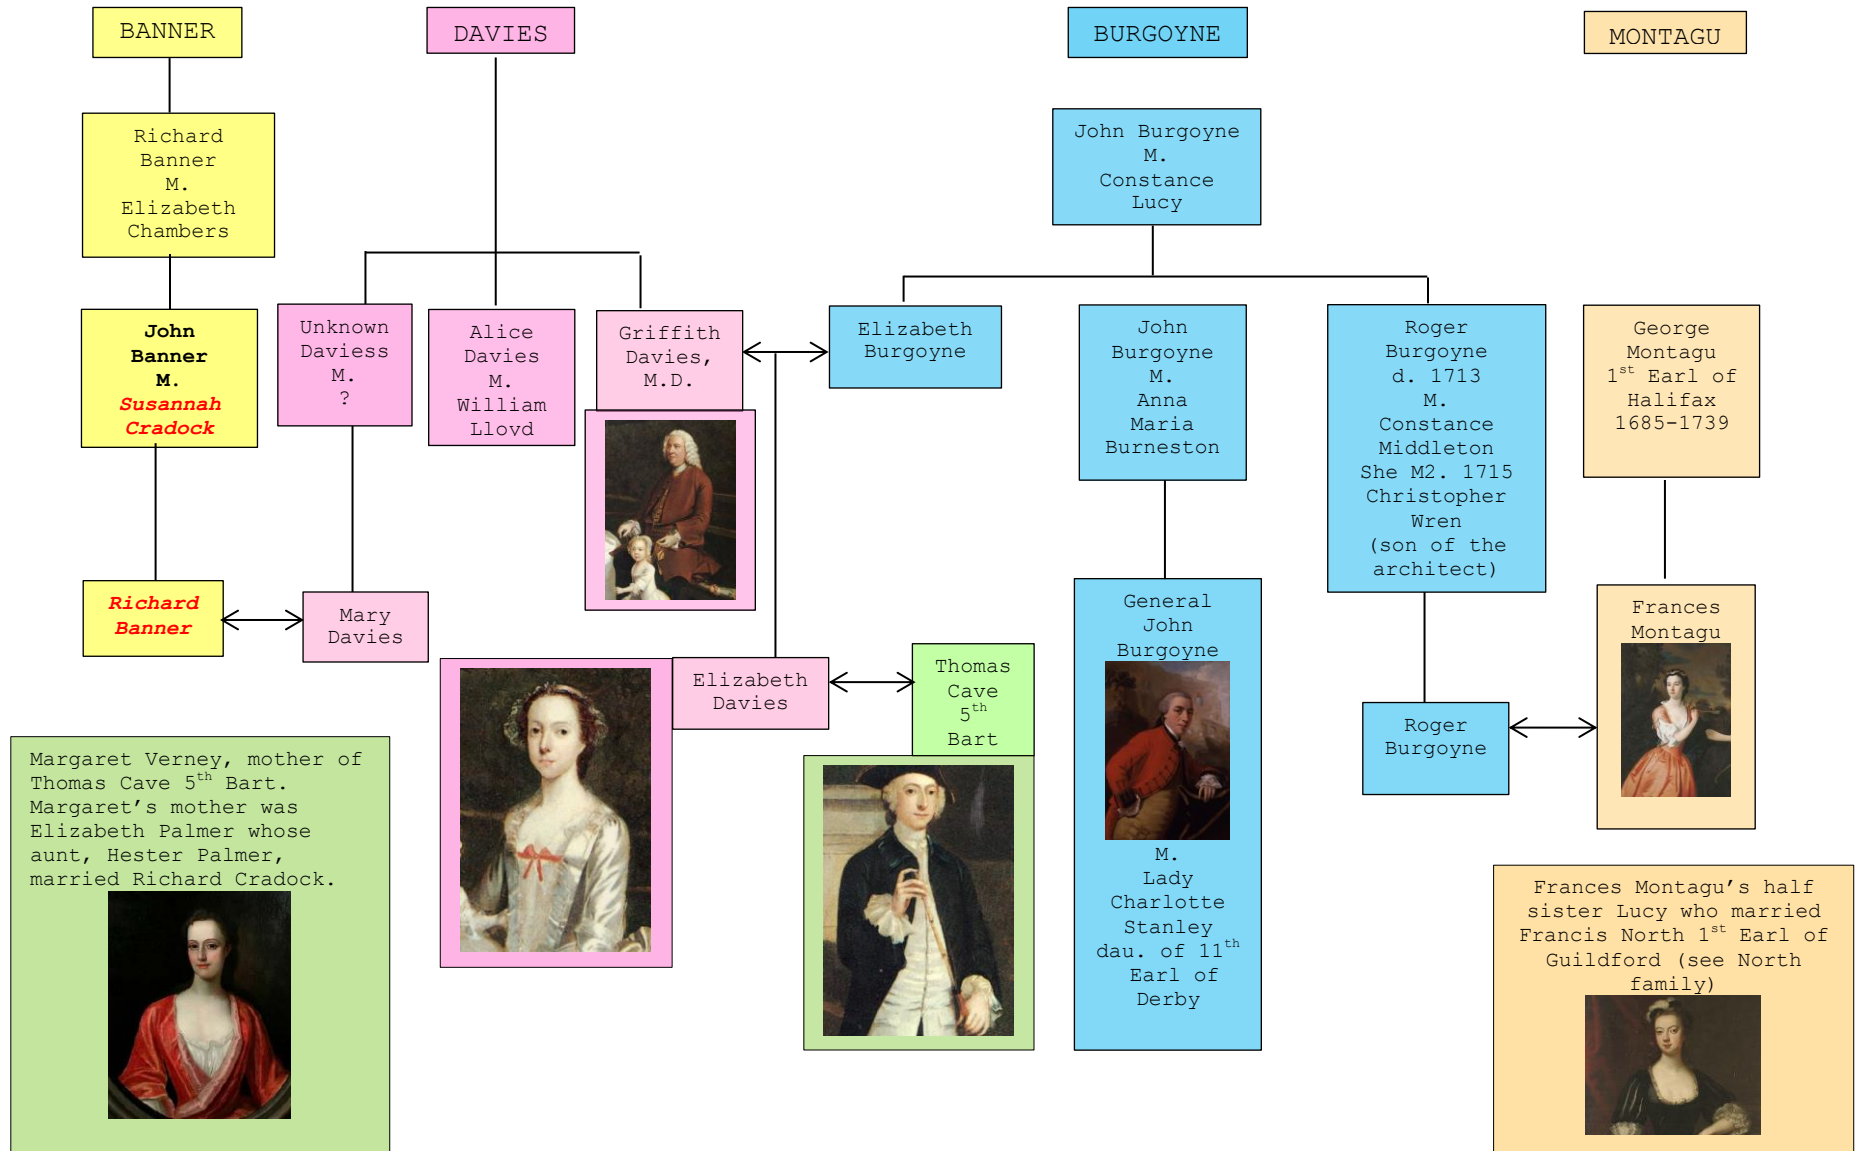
BANNER

DAVIES

BURGOYNE

MONTAGU

Richard Banner M. Elizabeth Chambers

John Burgoyne M. Constance Lucy

John Banner M. Susannah Cradock

Unknown Daviess M. ?

Alice Davies M. William Lloyd

Griffith Davies, M.D.

Elizabeth Burgoyne

John Burgoyne M. Anna Maria Burneston

Roger Burgoyne d. 1713 M. Constance Middleton She M2. 1715 Christopher Wren (son of the architect)

George Montagu $1^{st}$ Earl of Halifax 1685-1739

Richard Banner

Mary Davies

General John Burgoyne

Frances Montagu

Elizabeth Davies

Thomas Cave $5^{th}$ Bart

Roger Burgoyne

Margaret Verney, mother of Thomas Cave $5^{th}$ Bart. Margaret's mother was Elizabeth Palmer whose aunt, Hester Palmer, married Richard Cradock.

M. Lady Charlotte Stanley dau. of $11^{th}$ Earl of Derby

Frances Montagu's half sister Lucy who married Francis North $1^{st}$ Earl of Guildford (see North family)